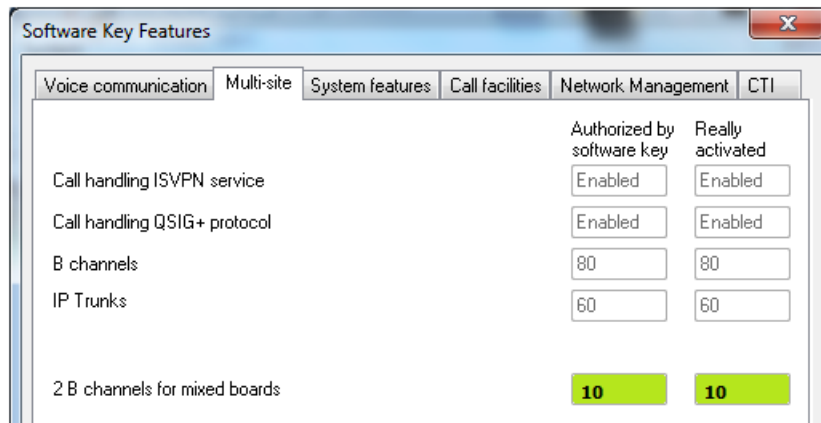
Software Key Features

X

Voice communication | Multi-site | System features | Call facilities | Network Management | CTI

| | Authorized by software key | Really activated |
|---|---|---|
| Call handling ISVPN service | Enabled | Enabled |
| Call handling QSIG+ protocol | Enabled | Enabled |
| B channels | 80 | 80 |
| IP Trunks | 60 | 60 |
| 2 B channels for mixed boards | 10 | 10 |